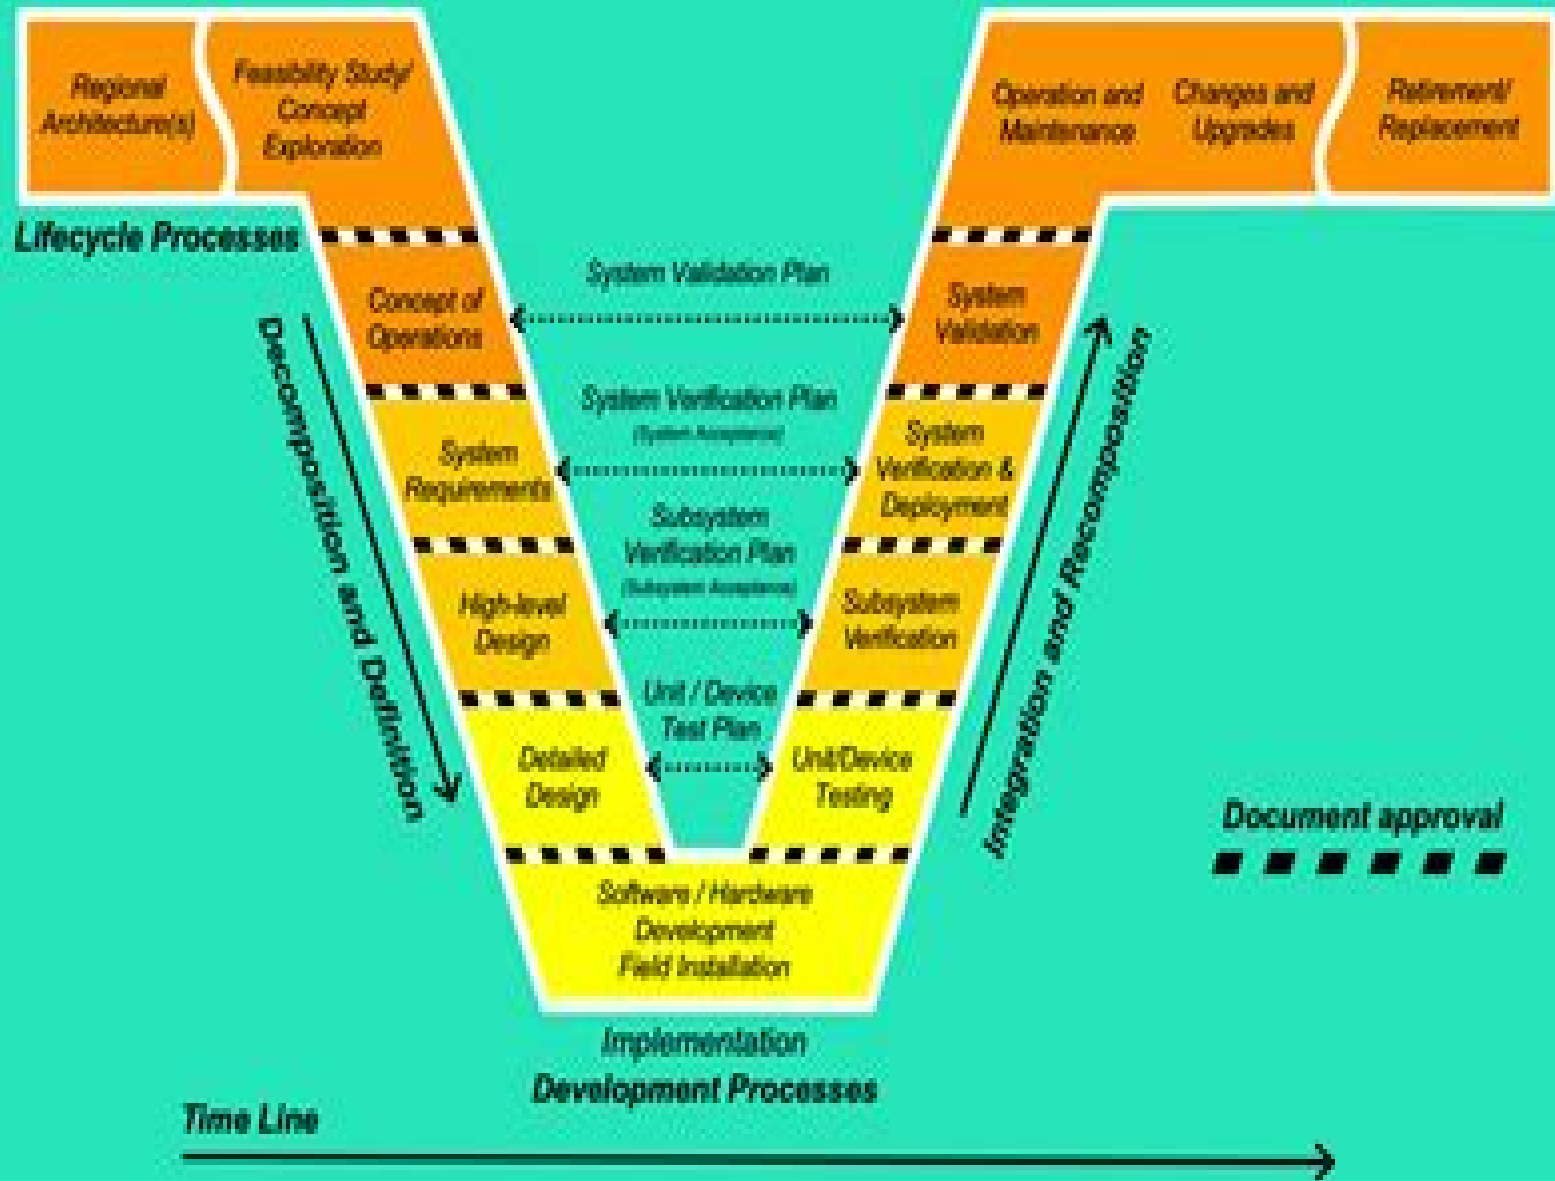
Regional Architecture(s)

Feasibility Study/ Concept Exploration

Operation and Maintenance

Changes and Upgrades

Retirement/ Replacement

Lifecycle Processes

Concept of Operations

System Validation Plan

System Validation

Decomposition and Definition

System Verification Plan
(System Acceptance)

System Requirements

System Verification & Deployment

Subsystem Verification Plan
(Subsystem Acceptance)

High-level Design

Subsystem Verification

Integration and Recomposition

Unit / Device Test Plan

Detailed Design

Unit/Device Testing

Document approval

Software / Hardware Development Field Installation

Implementation

Development Processes

Time Line